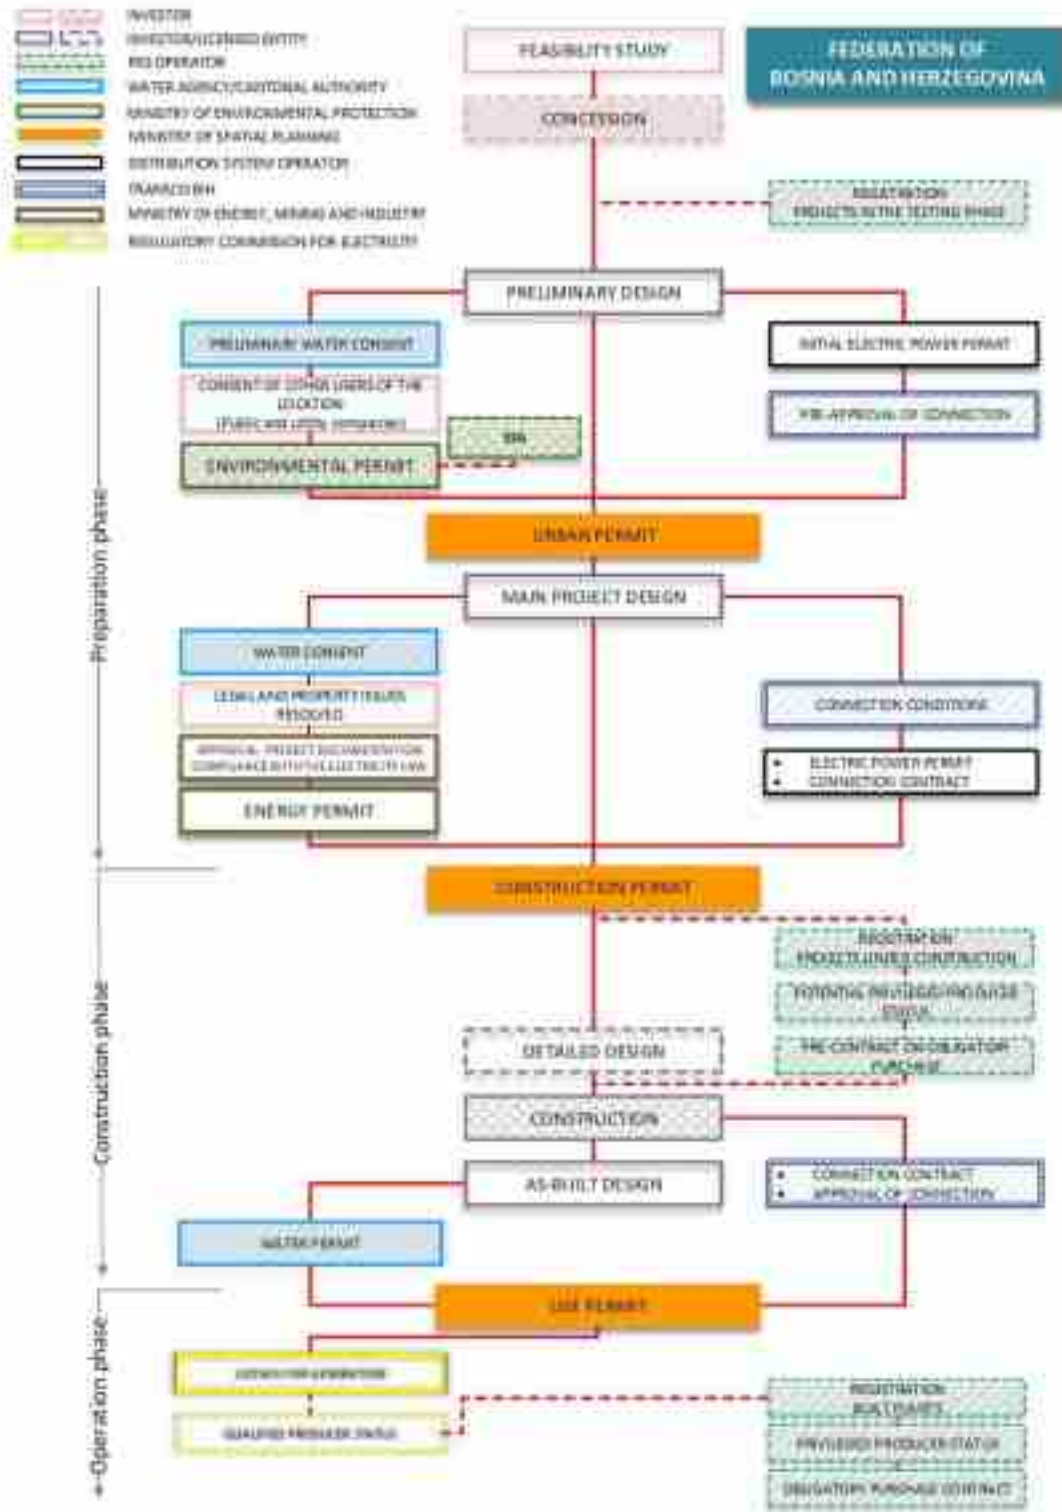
INVESTOR
INVESTOR/LICENSED ENTITY
RES OPERATOR
WATER AGENCY/CANTONAL AUTHORITY
MINISTRY OF ENVIRONMENTAL PROTECTION
MINISTRY OF SPATIAL PLANNING
DISTRIBUTION SYSTEM OPERATOR
TRANSCO BIH
MINISTRY OF ENERGY, MINING AND INDUSTRY
REGULATORY COMMISSION FOR ELECTRICITY

FEASIBILITY STUDY

FEDERATION OF BOSNIA AND HERZEGOVINA

CONCESSION

REGISTRATION PROJECTS IN THE TESTING PHASE

PRELIMINARY DESIGN

PRELIMINARY WATER CONSENT

CONSENT OF OTHER USERS OF THE LOCATION (PUBLIC AND UTILITY COMPANIES)

EIA

ENVIRONMENTAL PERMIT

INITIAL ELECTRIC POWER PERMIT

PRE-APPROVAL OF CONNECTION

Preparation phase

URBAN PERMIT

MAIN PROJECT DESIGN

WATER CONSENT

LEGAL AND PROPERTY ISSUES RESOLVED

APPROVAL: PROJECT DOCUMENTATION COMPLIANCE WITH THE ELECTRICITY LAW

ENERGY PERMIT

CONNECTION CONDITIONS

• ELECTRIC POWER PERMIT
• CONNECTION CONTRACT

CONSTRUCTION PERMIT

Construction phase

REGISTRATION PROJECTS UNDER CONSTRUCTION

POTENTIAL PRIVILEGED PRODUCER STATUS

PRE-CONTRACT ON OBLIGATORY PURCHASE

DETAILED DESIGN

CONSTRUCTION

AS-BUILT DESIGN

• CONNECTION CONTRACT
• APPROVAL OF CONNECTION

WATER PERMIT

USE PERMIT

Operation phase

LICENCE FOR GENERATION

QUALIFIED PRODUCER STATUS

REGISTRATION BUILT PLANTS

PRIVILEGED PRODUCER STATUS

OBLIGATORY PURCHASE CONTRACT